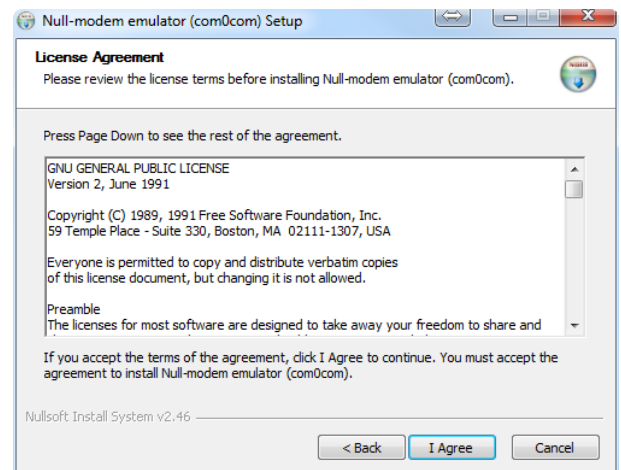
Null-modem emulator (com0com) Setup

License Agreement
Please review the license terms before installing Null-modem emulator (com0com).

Press Page Down to see the rest of the agreement.

GNU GENERAL PUBLIC LICENSE
Version 2, June 1991

Copyright (C) 1989, 1991 Free Software Foundation, Inc.
59 Temple Place - Suite 330, Boston, MA 02111-1307, USA

Everyone is permitted to copy and distribute verbatim copies
of this license document, but changing it is not allowed.

Preamble
The licenses for most software are designed to take away your freedom to share and
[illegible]

If you accept the terms of the agreement, click I Agree to continue. You must accept the agreement to install Null-modem emulator (com0com).

Nullsoft Install System v2.46

< Back
I Agree
Cancel